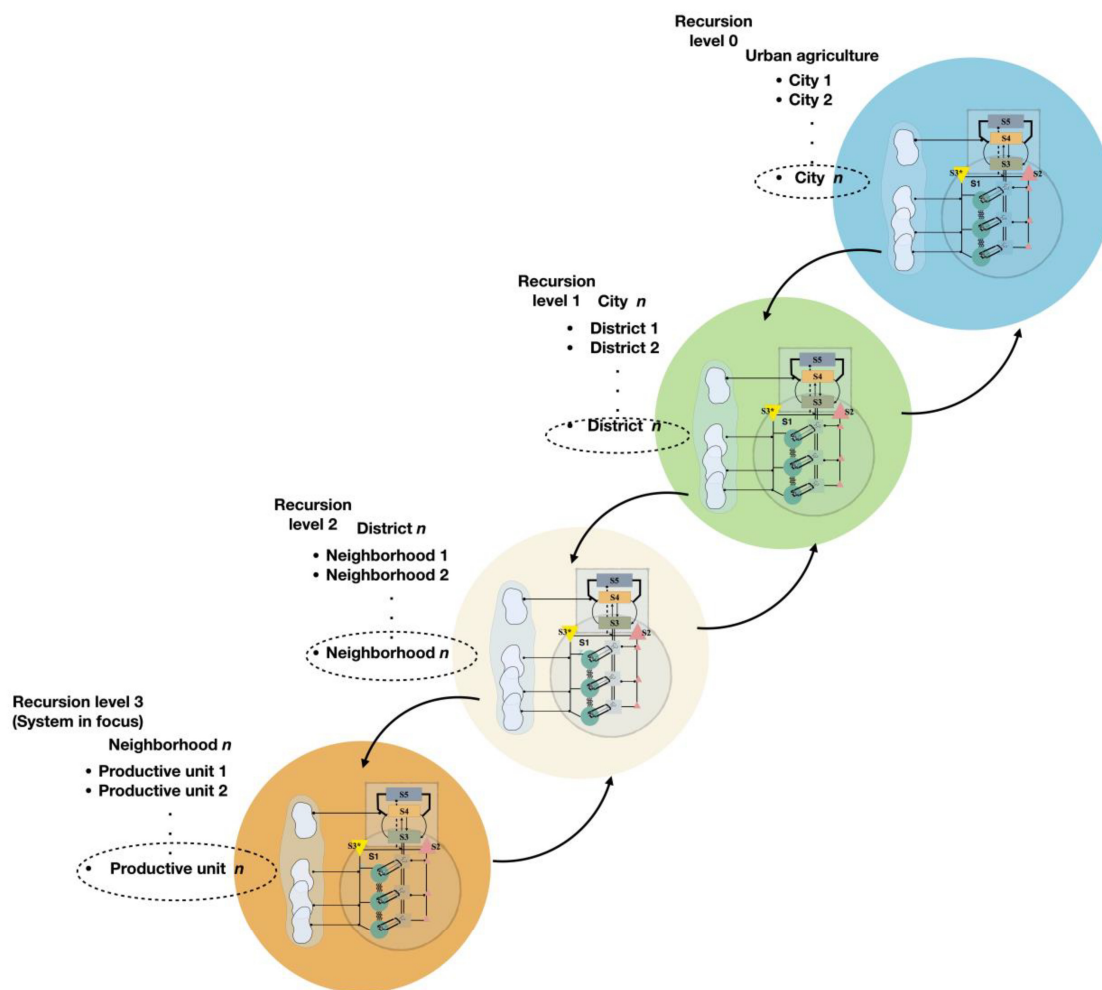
Recursion level 0
Urban agriculture
• City 1
• City 2
.
.
• City *n*

S5
S4
S3
S3*
S2

Recursion level 1
City *n*
• District 1
• District 2
.
.
• District *n*

S5
S4
S3
S3*
S2
S1

Recursion level 2
District *n*
• Neighborhood 1
• Neighborhood 2
.
.
• Neighborhood *n*

S5
S4
S3
S3*
S2
S1

Recursion level 3
(System in focus)
Neighborhood *n*
• Productive unit 1
• Productive unit 2
.
.
• Productive unit *n*

S5
S4
S3
S3*
S2
S1